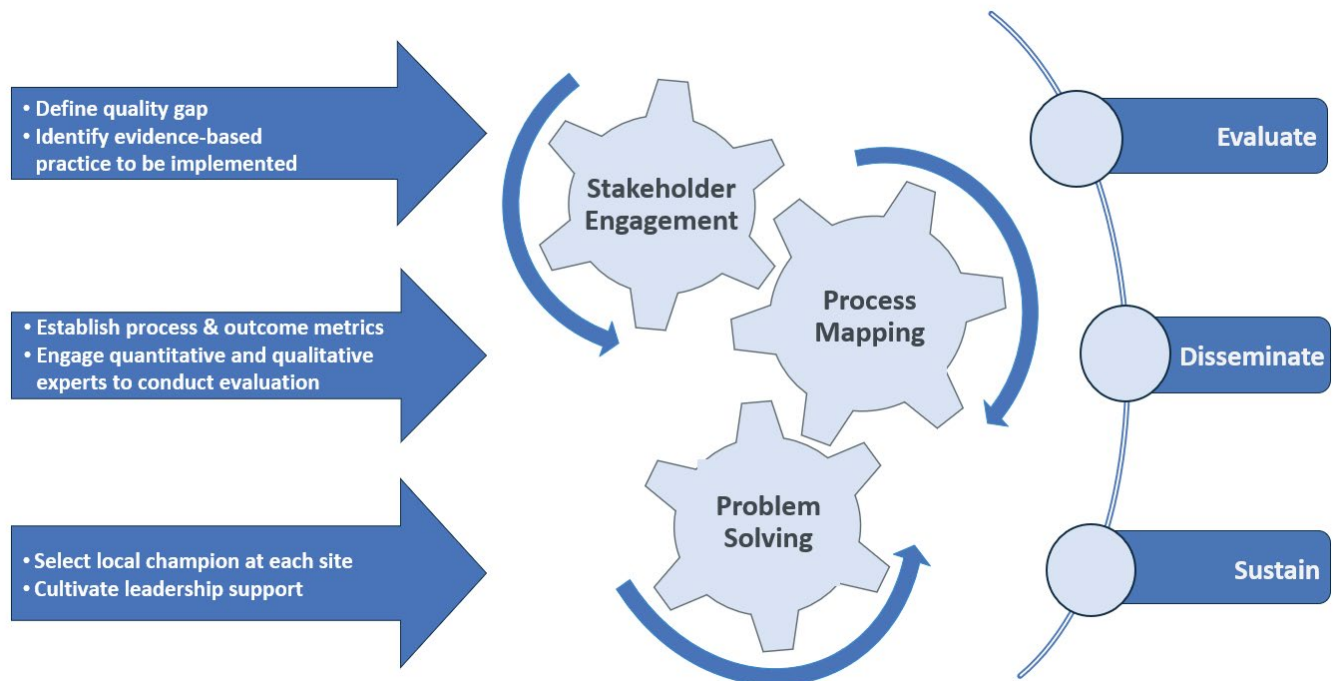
• Define quality gap
• Identify evidence-based practice to be implemented

• Establish process & outcome metrics
• Engage quantitative and qualitative experts to conduct evaluation

• Select local champion at each site
• Cultivate leadership support

Stakeholder Engagement

Process Mapping

Problem Solving

Evaluate

Disseminate

Sustain